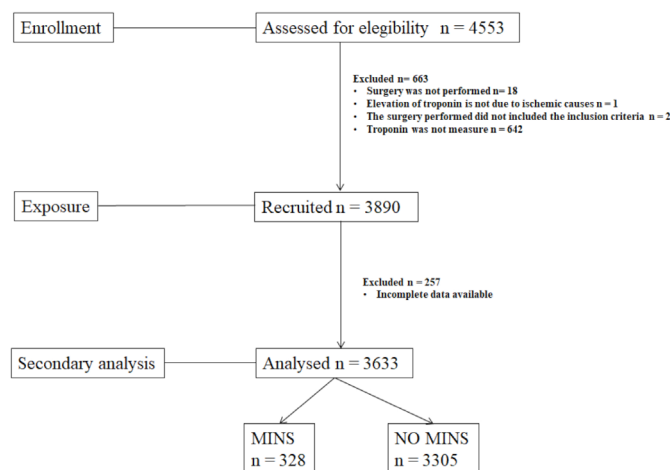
Enrollment

Assessed for elegibility n = 4553

Excluded n= 663
• Surgery was not performed n= 18
• Elevation of troponin is not due to ischemic causes n = 1
• The surgery performed did not included the inclusion criteria n = 2
• Troponin was not measure n = 642

Exposure

Recruited n = 3890

Excluded n = 257
• Incomplete data available

Secondary analysis

Analysed n = 3633

MINS
n = 328

NO MINS
n = 3305